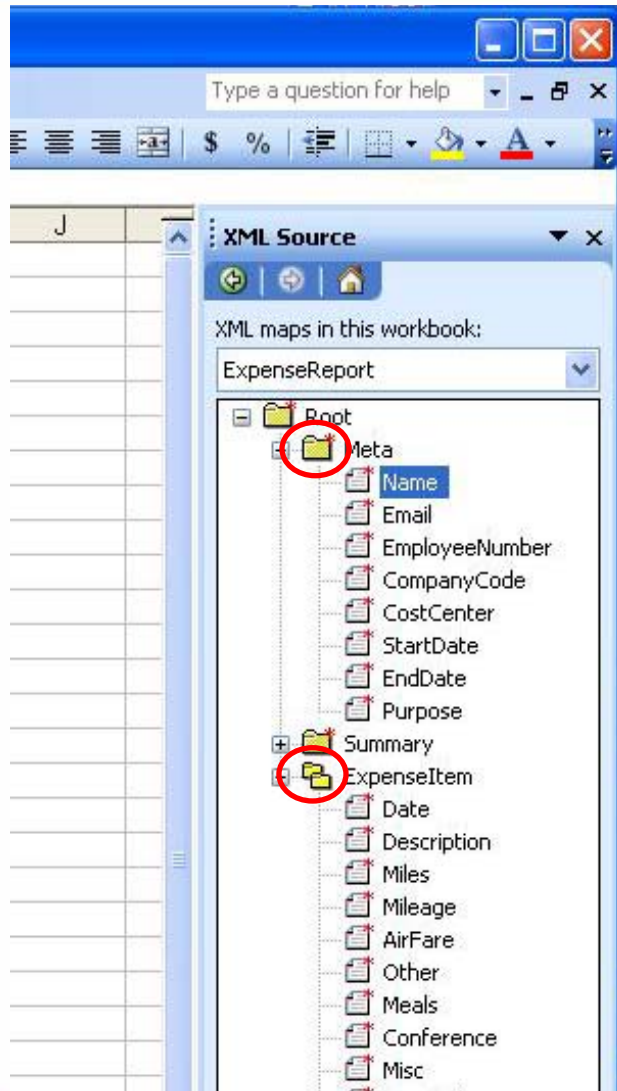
Type a question for help

$ %

J

XML Source

XML maps in this workbook:

ExpenseReport

Root
Meta
Name
Email
EmployeeNumber
CompanyCode
CostCenter
StartDate
EndDate
Purpose
Summary
ExpenseItem
Date
Description
Miles
Mileage
AirFare
Other
Meals
Conference
Misc